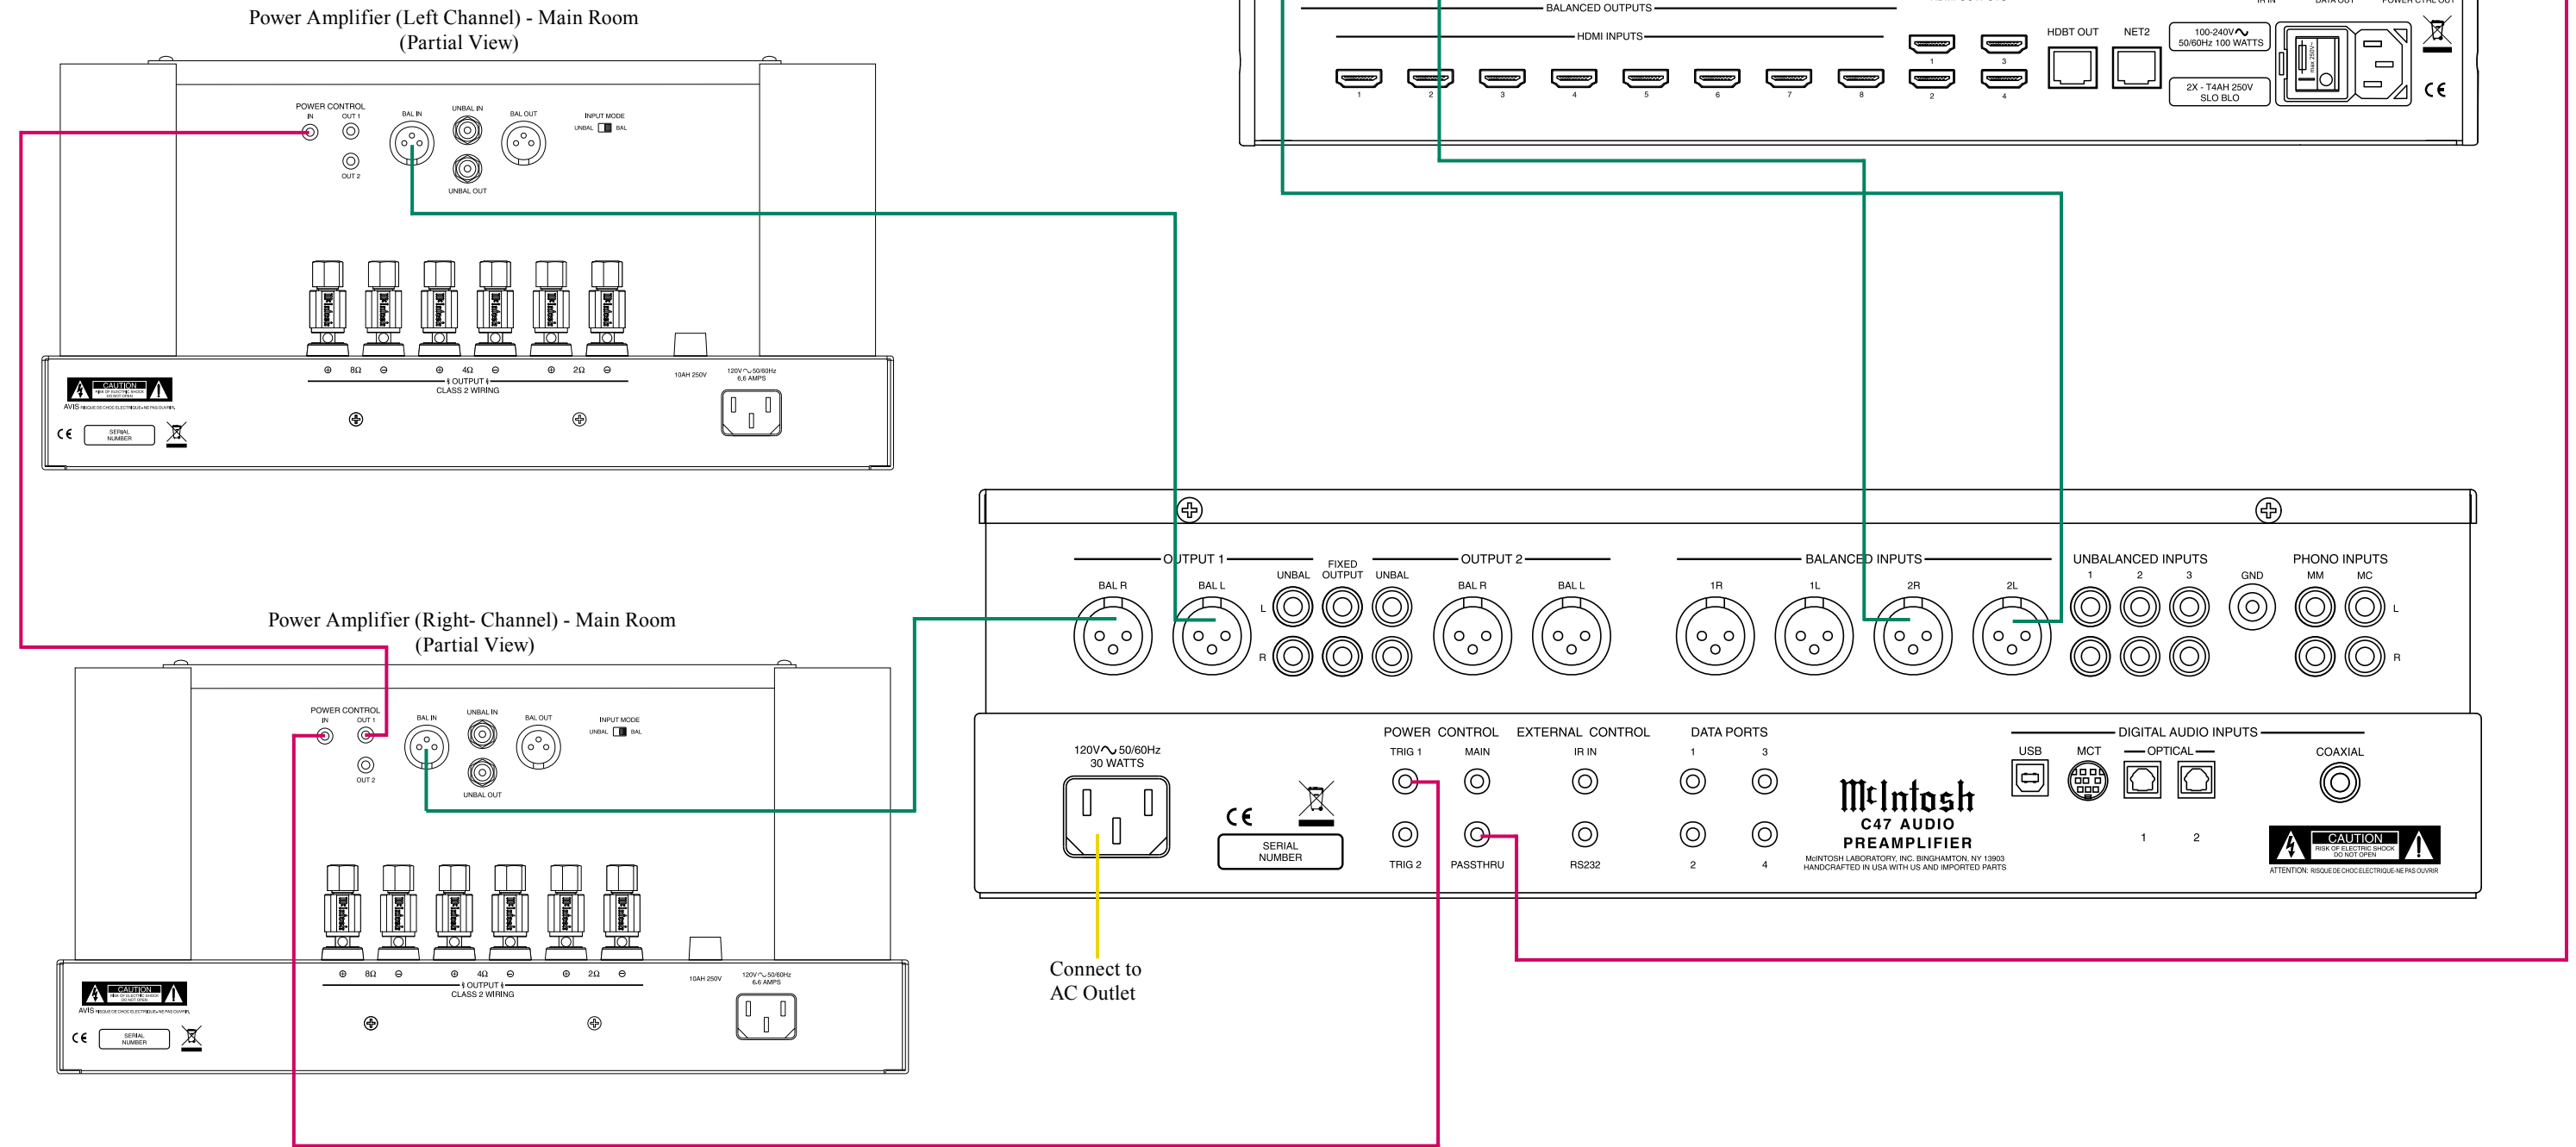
Power Amplifier (Left Channel) - Main Room
(Partial View)

POWER CONTROL
IN OUT 1
OUT 2
BAL IN
UNBAL IN
UNBAL OUT
BAL OUT
INPUT MODE
UNBAL BAL

⊕ 8Ω ⊖ ⊕ 4Ω ⊖ ⊕ 2Ω ⊖
OUTPUT
CLASS 2 WIRING
10AH 250V
120V 50/60Hz
6.6 AMPS
CAUTION
AVIS
CE SERIAL NUMBER

BALANCED OUTPUTS
HDMI INPUTS
1 2 3 4 5 6 7 8
1 3
2 4
HDBT OUT NET2
100-240V
50/60Hz 100 WATTS
2X - T4AH 250V
SLO BLO
CE

Power Amplifier (Right- Channel) - Main Room
(Partial View)

POWER CONTROL
IN OUT 1
OUT 2
BAL IN
UNBAL IN
UNBAL OUT
BAL OUT
INPUT MODE
UNBAL BAL

⊕ 8Ω ⊖ ⊕ 4Ω ⊖ ⊕ 2Ω ⊖
OUTPUT
CLASS 2 WIRING
10AH 250V
120V 50/60Hz
6.6 AMPS
CAUTION
AVIS
CE SERIAL NUMBER

OUTPUT 1
BAL R BAL L
UNBAL
FIXED OUTPUT
UNBAL
OUTPUT 2
BAL R BAL L
L
R
BALANCED INPUTS
1R 1L 2R 2L
UNBALANCED INPUTS
1 2 3
GND
PHONO INPUTS
MM MC
L
R

120V 50/60Hz
30 WATTS
CE
SERIAL NUMBER
POWER CONTROL
TRIG 1 MAIN
TRIG 2 PASSTHRU
EXTERNAL CONTROL
IR IN
RS232
DATA PORTS
1 3
2 4
McIntosh
C47 AUDIO
PREAMPLIFIER
McINTOSH LABORATORY, INC. BINGHAMTON, NY 13903
HANDCRAFTED IN USA WITH US AND IMPORTED PARTS
DIGITAL AUDIO INPUTS
USB MCT OPTICAL
1 2
COAXIAL
CAUTION
RISK OF ELECTRIC SHOCK
DO NOT OPEN
ATTENTION: RISQUE DE CHOC ELECTRIQUE-NE PAS OUVRIR

Connect to
AC Outlet